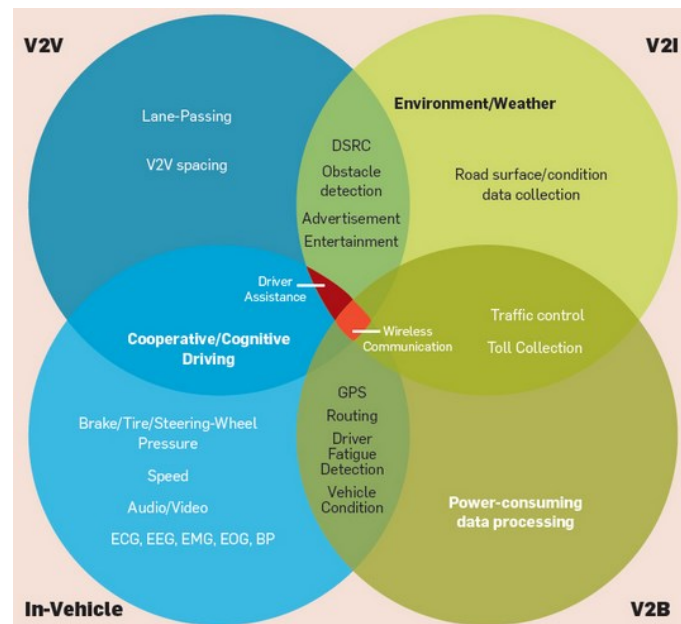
V2V

V2I

Lane-Passing

V2V spacing

Environment/Weather

DSRC

Obstacle detection

Advertisement

Entertainment

Road surface/condition data collection

Driver Assistance

Wireless Communication

Cooperative/Cognitive Driving

Traffic control

Toll Collection

GPS

Routing

Driver Fatigue Detection

Vehicle Condition

Brake/Tire/Steering-Wheel Pressure

Speed

Audio/Video

ECG, EEG, EMG, EOG, BP

Power-consuming data processing

In-Vehicle

V2B